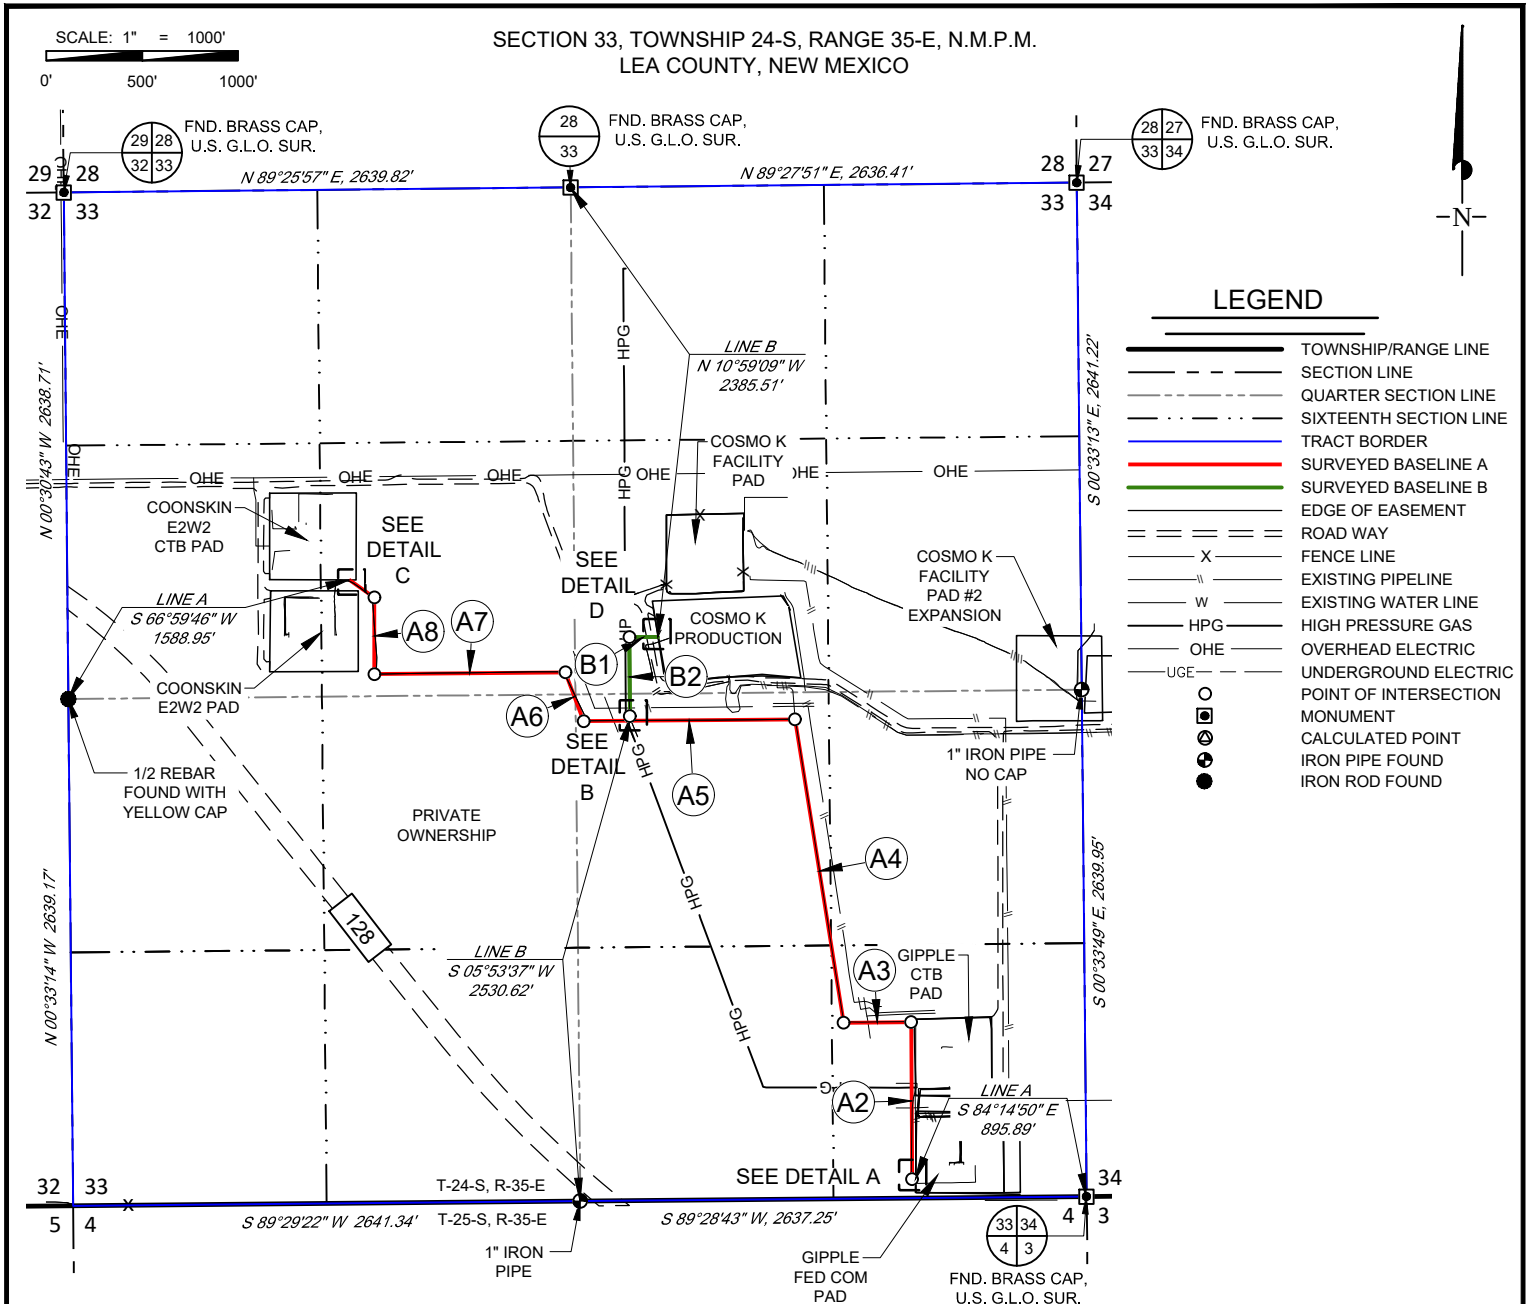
SCALE: 1" = 1000'
0' 500' 1000'

SECTION 33, TOWNSHIP 24-S, RANGE 35-E, N.M.P.M.
LEA COUNTY, NEW MEXICO

29 28
32 33
FND. BRASS CAP, U.S. G.L.O. SUR.

28
33
FND. BRASS CAP, U.S. G.L.O. SUR.

28 27
33 34
FND. BRASS CAP, U.S. G.L.O. SUR.

29 28
32 33
N 89°25'57" E, 2639.82'
N 89°27'51" E, 2636.41'
28 27
33 34

N

LEGEND

| | |
|---|---|
| | TOWNSHIP/RANGE LINE |
| | SECTION LINE |
| | QUARTER SECTION LINE |
| | SIXTEENTH SECTION LINE |
| | TRACT BORDER |
| | SURVEYED BASELINE A |
| | SURVEYED BASELINE B |
| | EDGE OF EASEMENT |
| | ROAD WAY |
| X | FENCE LINE |
| | EXISTING PIPELINE |
| W | EXISTING WATER LINE |
| HPG | HIGH PRESSURE GAS |
| OHE | OVERHEAD ELECTRIC |
| UGE | UNDERGROUND ELECTRIC |
| | POINT OF INTERSECTION |
| | MONUMENT |
| | CALCULATED POINT |
| | IRON PIPE FOUND |
| | IRON ROD FOUND |

OHE
HPG
LINE B
N 10°59'09" W
2385.51'
N 00°30'43" W 2638.71'
S 00°33'13" E, 2641.22'
OHE OHE OHE OHE HPG OHE OHE OHE
COSMO K FACILITY PAD
COONSKIN E2W2 CTB PAD
SEE DETAIL C
SEE DETAIL D
COSMO K FACILITY PAD #2 EXPANSION
LINE A
S 66°59'46" W
1588.95'
A8 A7
COSMO K PRODUCTION
B1 B2
COONSKIN E2W2 PAD
A6
SEE DETAIL B
HPG
A5
1" IRON PIPE NO CAP
1/2 REBAR FOUND WITH YELLOW CAP
PRIVATE OWNERSHIP
A4
N 00°33'14" W 2639.17"
S 00°33'49" E, 2639.95'
HPG
128
LINE B
S 05°53'37" W
2530.62'
GIPPLE CTB PAD
A3
HPG
A2
LINE A
S 84°14'50" E
895.89'
SEE DETAIL A
32 33
5 4
T-24-S, R-35-E
T-25-S, R-35-E
S 89°29'22" W 2641.34'
S 89°28'43" W, 2637.25'
34
4 3
1" IRON PIPE
GIPPLE FED COM PAD
33 34
4 3
FND. BRASS CAP, U.S. G.L.O. SUR.